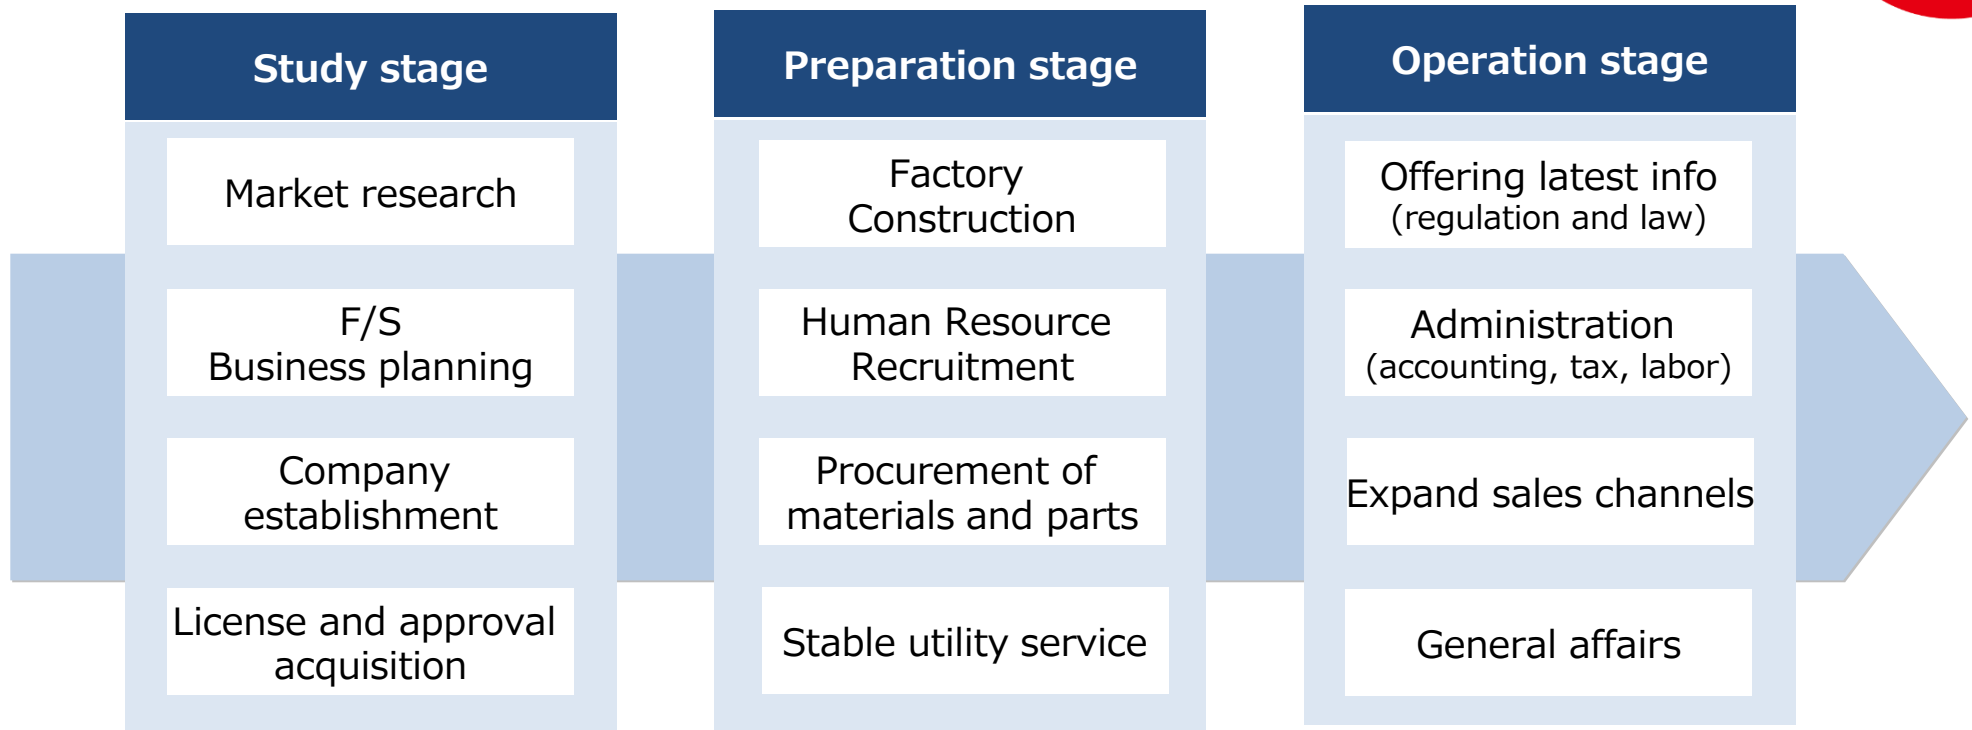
Study stage

Market research

F/S
Business planning

Company establishment

License and approval acquisition

Preparation stage

Factory Construction

Human Resource Recruitment

Procurement of materials and parts

Stable utility service

Operation stage

Offering latest info
(regulation and law)

Administration
(accounting, tax, labor)

Expand sales channels

General affairs